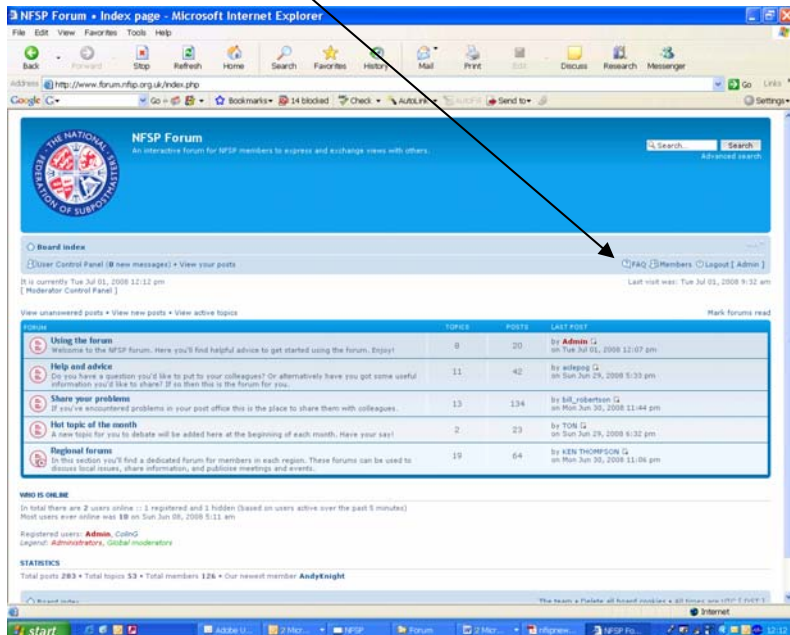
NFSP Forum • Index page - Microsoft Internet Explorer

File Edit View Favorites Tools Help

Back Forward Stop Refresh Home Search Favorites History Mail Print Edit Discuss Research Messenger

Address http://www.forum.nfsp.org.uk/index.php Go Links

Google G- Go Bookmarks 14 blocked Check AutoLink AutoFill Send to Settings

THE NATIONAL FEDERATION OF SUBPOSTMASTERS

NFSP Forum
An interactive forum for NFSP members to express and exchange views with others.

Search... Search
Advanced search

Board index

User Control Panel (0 new messages) • View your posts

FAQ Members Logout [ Admin ]

It is currently Tue Jul 01, 2008 12:12 pm
[ Moderator Control Panel ]

Last visit was: Tue Jul 01, 2008 9:32 am

View unanswered posts • View new posts • View active topics

Mark forums read

| FORUM | TOPICS | POSTS | LAST POST |
|---|---|---|---|
| Using the forum<br>Welcome to the NFSP forum. Here you'll find helpful advice to get started using the forum. Enjoy! | 8 | 20 | by Admin<br>on Tue Jul 01, 2008 12:07 pm |
| Help and advice<br>Do you have a question you'd like to put to your colleagues? Or alternatively have you got some useful information you'd like to share? If so then this is the forum for you. | 11 | 42 | by adepog<br>on Sun Jun 29, 2008 5:33 pm |
| Share your problems<br>If you've encountered problems in your post office this is the place to share them with colleagues. | 13 | 134 | by bill_robertson<br>on Mon Jun 30, 2008 11:44 pm |
| Hot topic of the month<br>A new topic for you to debate will be added here at the beginning of each month. Have your say! | 2 | 23 | by TON<br>on Sun Jun 29, 2008 6:32 pm |
| Regional forums<br>In this section you'll find a dedicated forum for members in each region. These forums can be used to discuss local issues, share information, and publicise meetings and events. | 19 | 64 | by KEN THOMPSON<br>on Mon Jun 30, 2008 11:06 pm |

WHO IS ONLINE
In total there are 2 users online :: 1 registered and 1 hidden (based on users active over the past 5 minutes)
Most users ever online was 10 on Sun Jun 08, 2008 5:11 am

Registered users: Admin, ColinG
Legend: Administrators, Global moderators

STATISTICS
Total posts 283 • Total topics 53 • Total members 126 • Our newest member AndyKnight

Board index
The team • Delete all board cookies • All times are UTC [ DST ]

Internet

start Adobe U... 2 Micr... NFSP Forum 2 Micr... nfspnew... NFSP Fo... 12:12